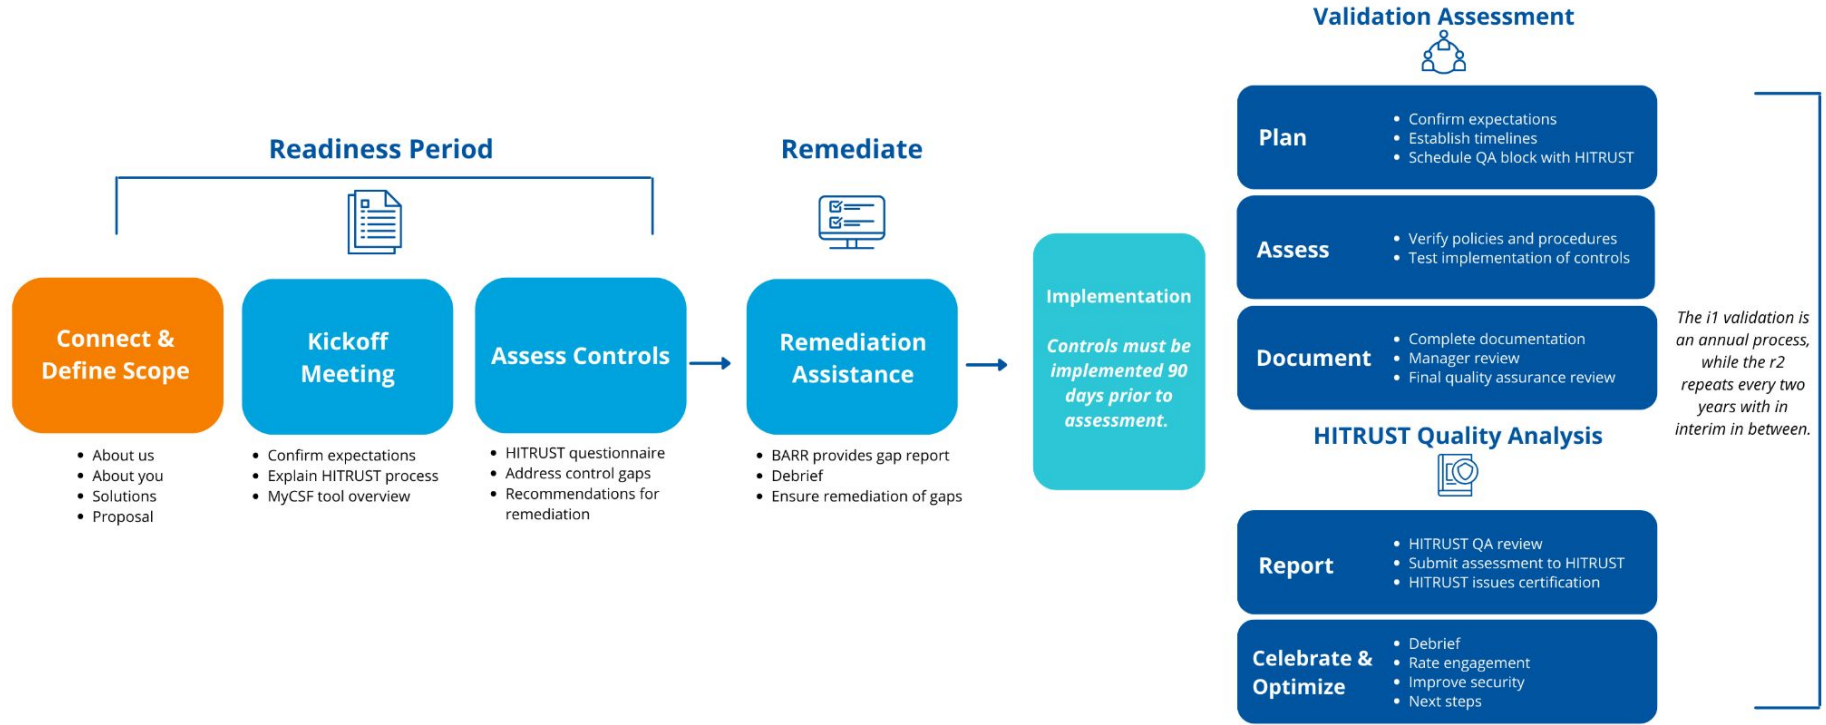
Readiness Period

Connect & Define Scope

- About us
- About you
- Solutions
- Proposal

Kickoff Meeting

- Confirm expectations
- Explain HITRUST process
- MyCSF tool overview

Assess Controls

- HITRUST questionnaire
- Address control gaps
- Recommendations for remediation

Remediate

Remediation Assistance

- BARR provides gap report
- Debrief
- Ensure remediation of gaps

Implementation

*Controls must be implemented 90 days prior to assessment.*

Validation Assessment

Plan
- Confirm expectations
- Establish timelines
- Schedule QA block with HITRUST

Assess
- Verify policies and procedures
- Test implementation of controls

Document
- Complete documentation
- Manager review
- Final quality assurance review

HITRUST Quality Analysis

Report
- HITRUST QA review
- Submit assessment to HITRUST
- HITRUST issues certification

Celebrate & Optimize
- Debrief
- Rate engagement
- Improve security
- Next steps

*The i1 validation is an annual process, while the r2 repeats every two years with in interim in between.*